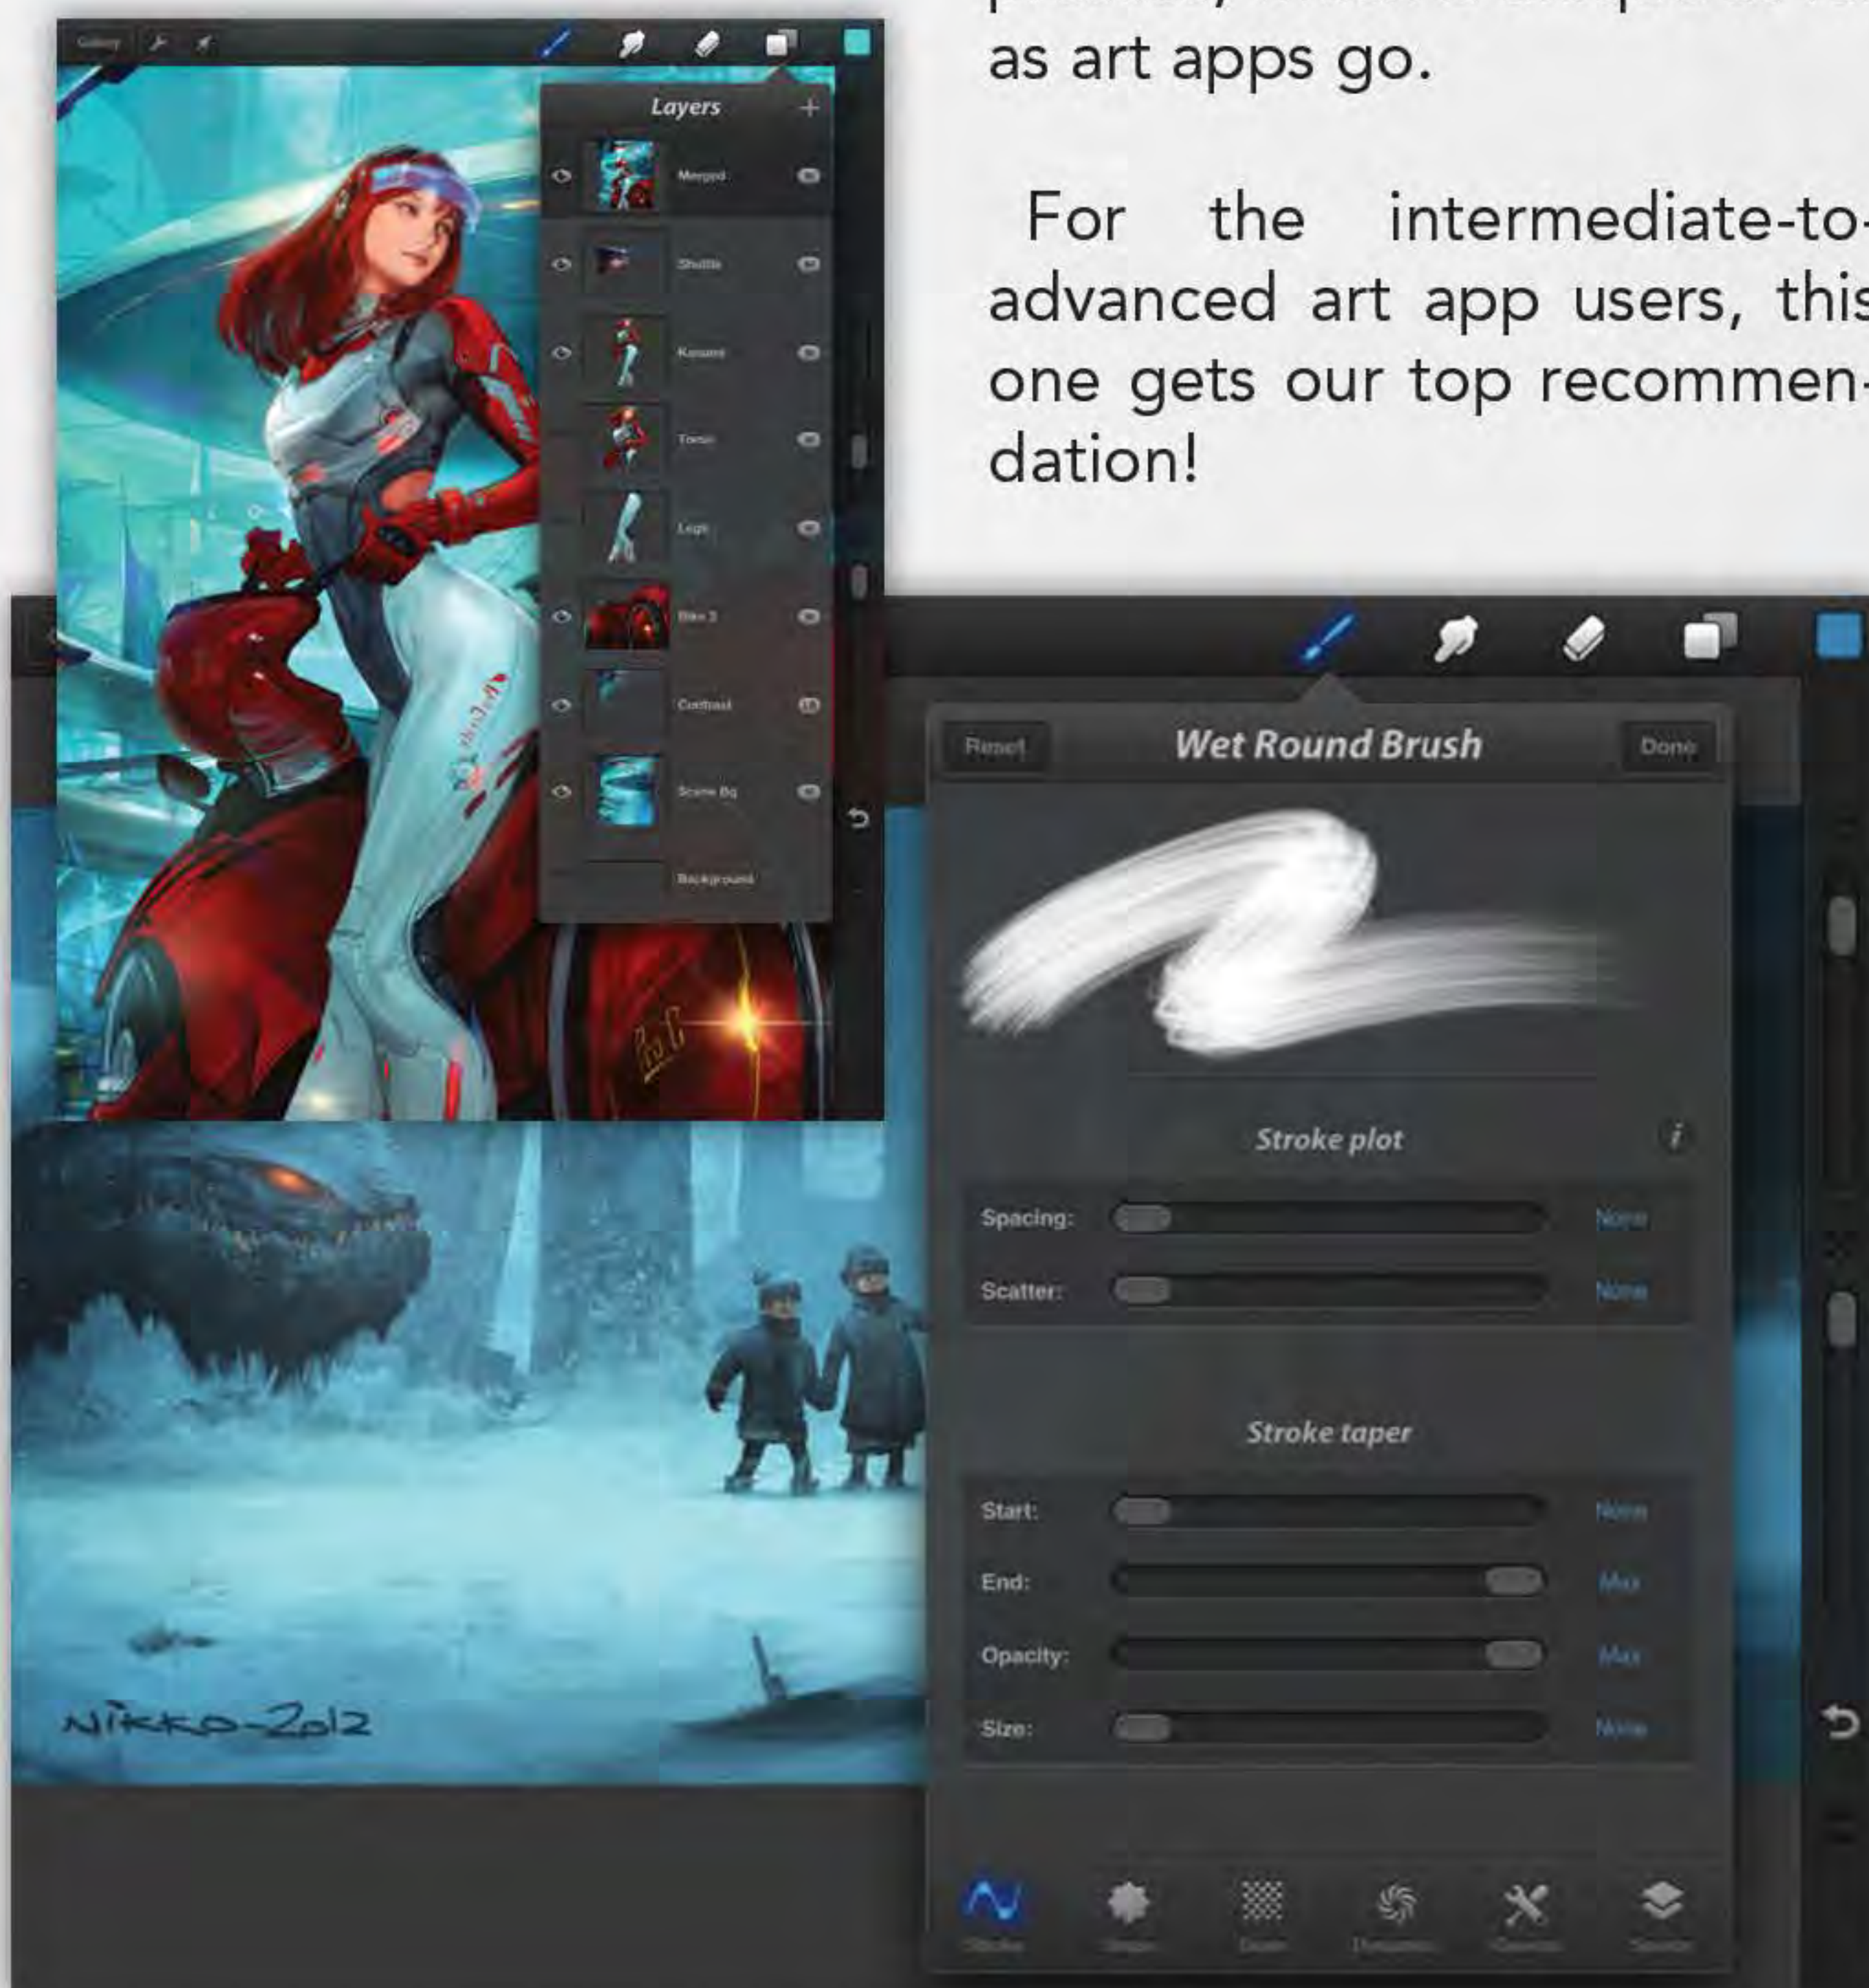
as art apps go.

For the intermediate-to-advanced art app users, this one gets our top recommendation!

Gallery

Layers

Merged

Shuttle

Kanami

Torso

Legs

Bike 2

Contrast

Scene Bg

Background

Reset

Wet Round Brush

Done

Stroke plot

Spacing:

None

Scatter:

None

Stroke taper

Start:

None

End:

Max

Opacity:

Max

Size:

None

NIKKO-2012